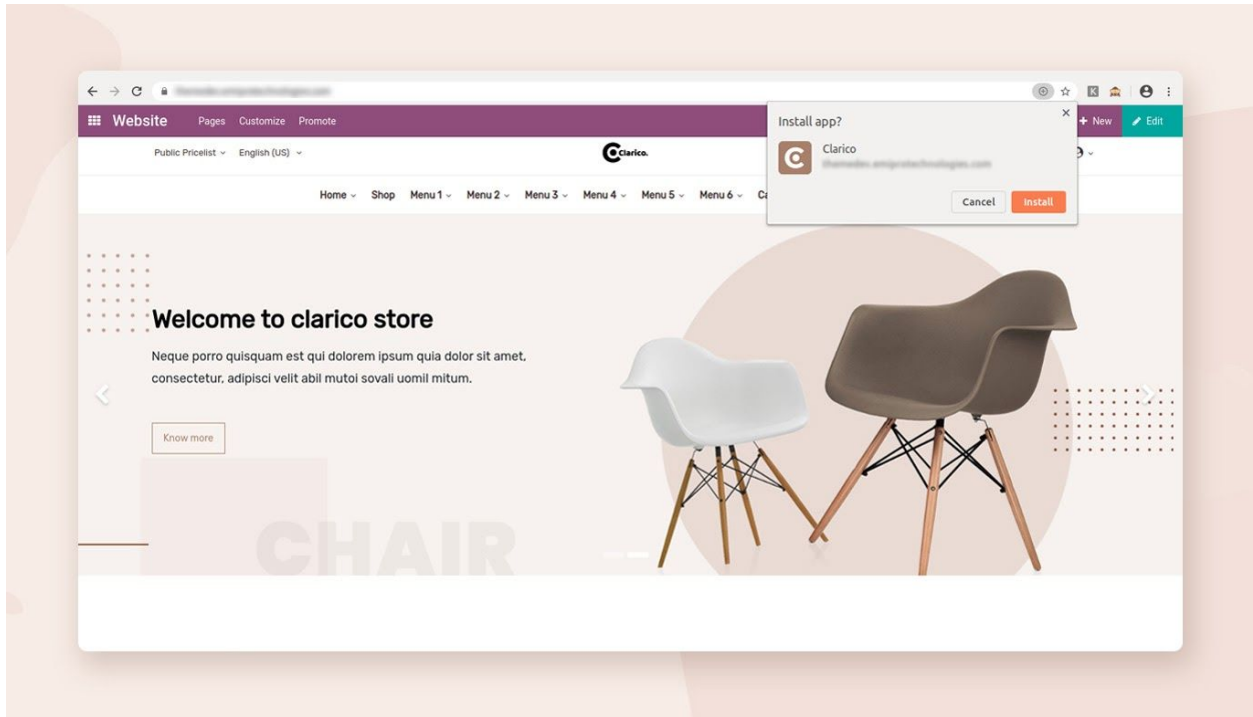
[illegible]

Website Pages Customize Promote

+ New Edit

Install app?

Clarico
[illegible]

Cancel Install

Public Pricelist English (US)

Clarico.

Home Shop Menu 1 Menu 2 Menu 3 Menu 4 Menu 5 Menu 6 C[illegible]

Welcome to clarico store

Neque porro quisquam est qui dolorem ipsum quia dolor sit amet, consectetur, adipisci velit abil mutoi sovali uomil mitum.

Know more

CHAIR